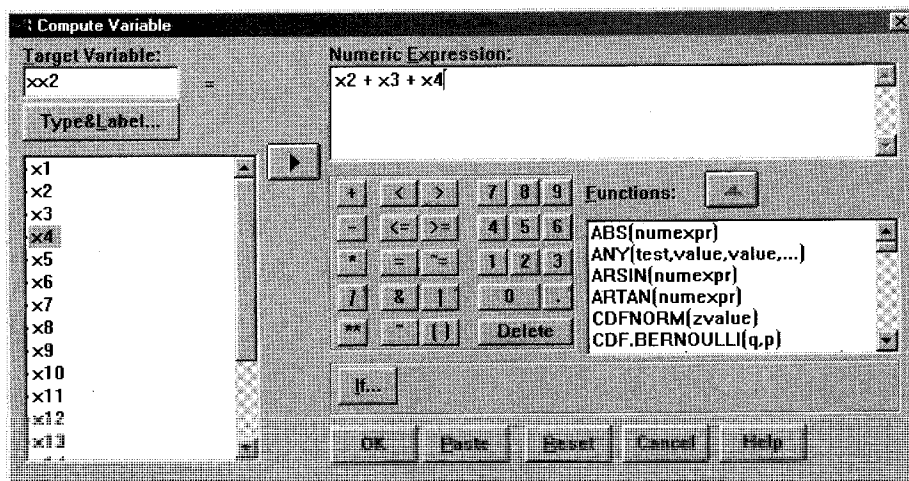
Compute Variable

Target Variable:
xx2
=
Type&Label...

Numeric Expression:
x2 + x3 + x4

x1
x2
x3
x4
x5
x6
x7
x8
x9
x10
x11
x12
x13

+ < > 7 8 9
- <= >= 4 5 6
* = ~= 1 2 3
/ & | 0 .
** ~ ( ) Delete

Functions:

ABS(numexpr)
ANY(test,value,value,...)
ARSIN(numexpr)
ARTAN(numexpr)
CDFNORM(zvalue)
CDF.BERNOULLI(q,p)

If...

OK Paste Reset Cancel Help